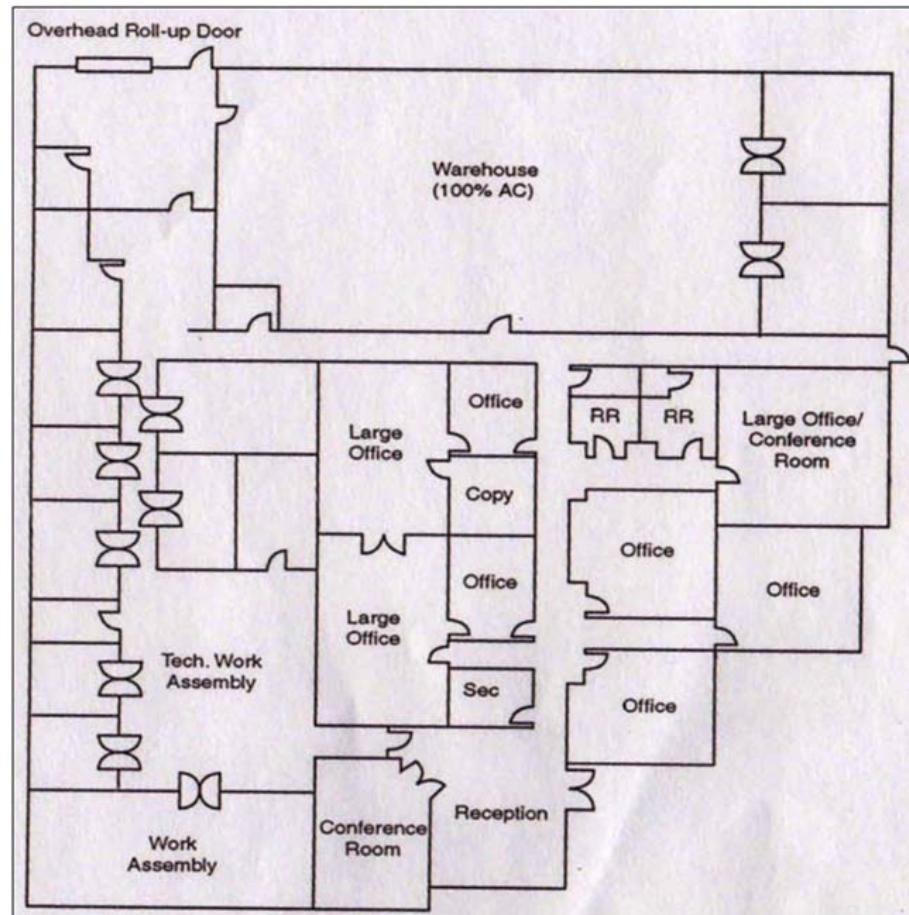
Overhead Roll-up Door

Warehouse (100% AC)

Office

RR

RR

Large Office

Large Office/ Conference Room

Copy

Office

Office

Office

Large Office

Tech. Work Assembly

Sec

Office

Reception

Conference Room

Work Assembly